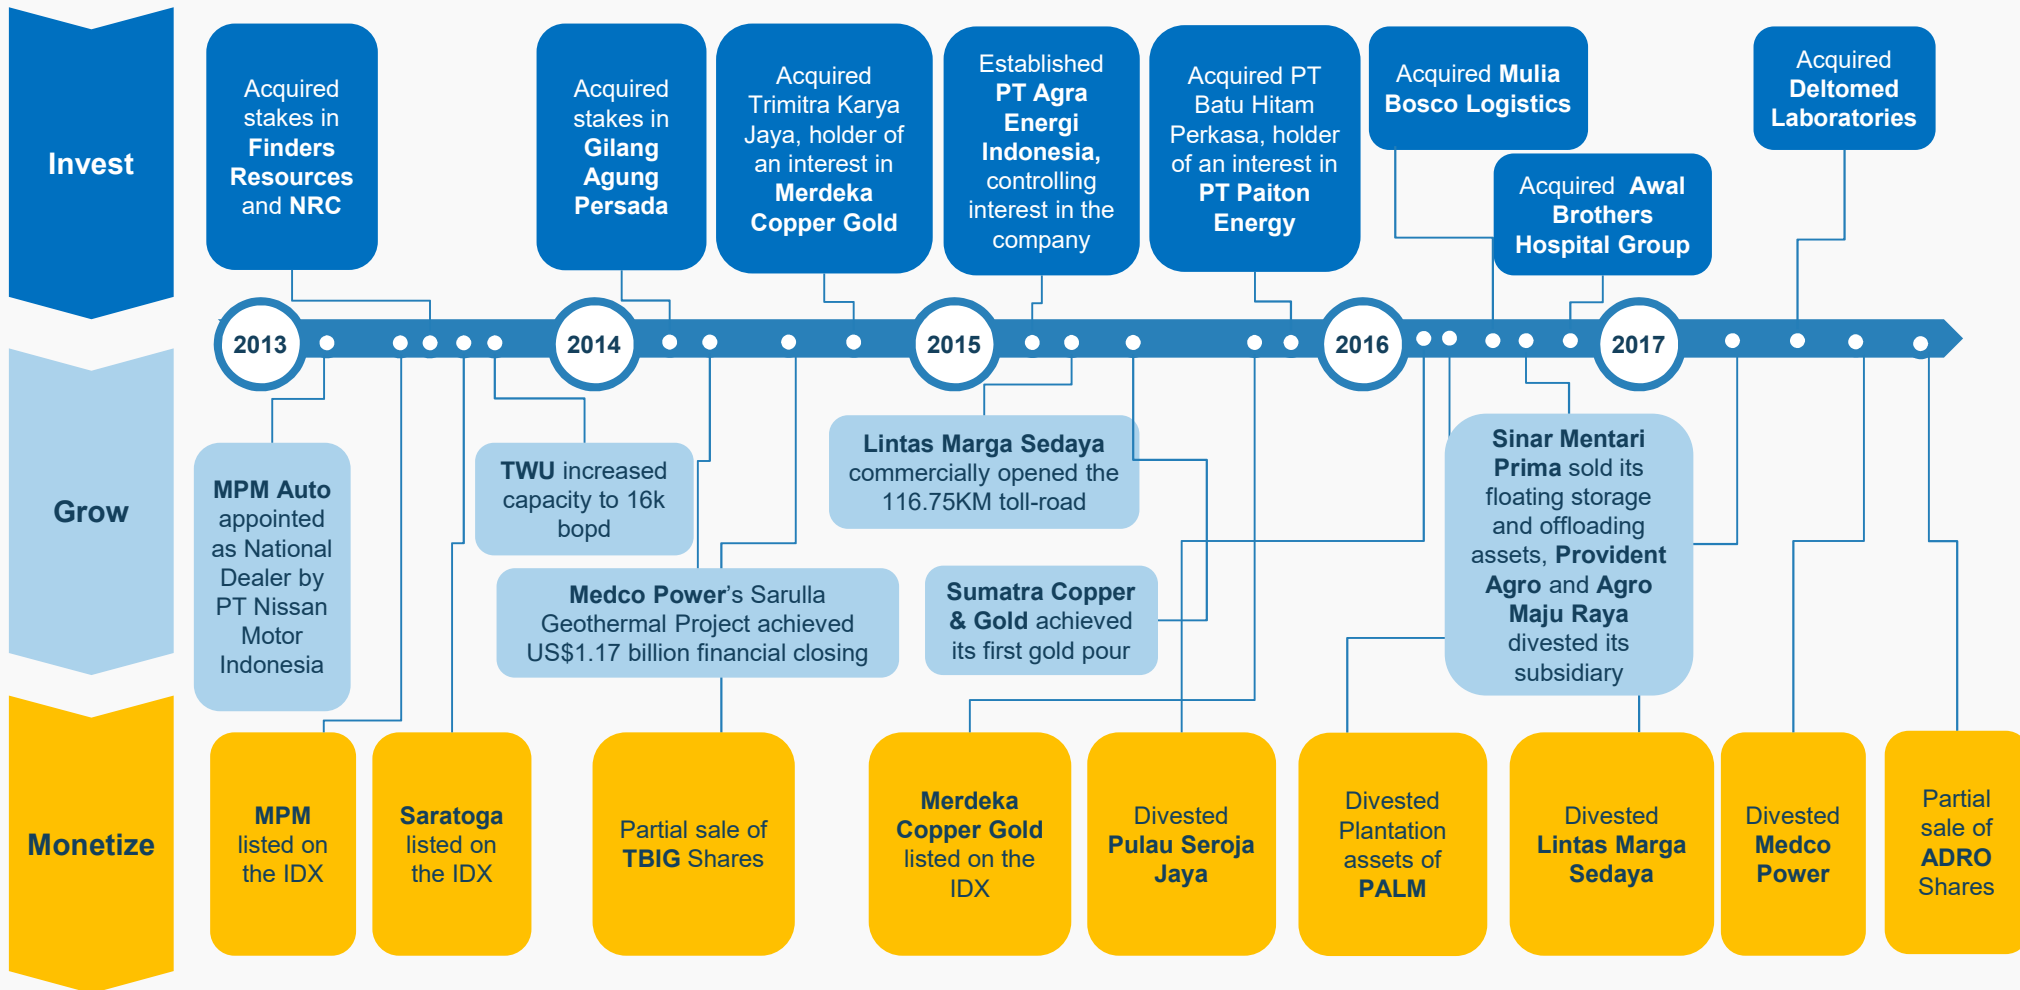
Invest

Acquired stakes in Finders Resources and NRC

Acquired stakes in Gilang Agung Persada

Acquired Trimitra Karya Jaya, holder of an interest in Merdeka Copper Gold

Established PT Agra Energi Indonesia, controlling interest in the company

Acquired PT Batu Hitam Perkasa, holder of an interest in PT Paiton Energy

Acquired Mulia Bosco Logistics

Acquired Awal Brothers Hospital Group

Acquired Deltomed Laboratories

2013

2014

2015

2016

2017

Grow

MPM Auto appointed as National Dealer by PT Nissan Motor Indonesia

TWU increased capacity to 16k bopd

Medco Power's Sarulla Geothermal Project achieved US$1.17 billion financial closing

Lintas Marga Sedaya commercially opened the 116.75KM toll-road

Sumatra Copper & Gold achieved its first gold pour

Sinar Mentari Prima sold its floating storage and offloading assets, Provident Agro and Agro Maju Raya divested its subsidiary

Monetize

MPM listed on the IDX

Saratoga listed on the IDX

Partial sale of TBIG Shares

Merdeka Copper Gold listed on the IDX

Divested Pulau Seroja Jaya

Divested Plantation assets of PALM

Divested Lintas Marga Sedaya

Divested Medco Power

Partial sale of ADRO Shares